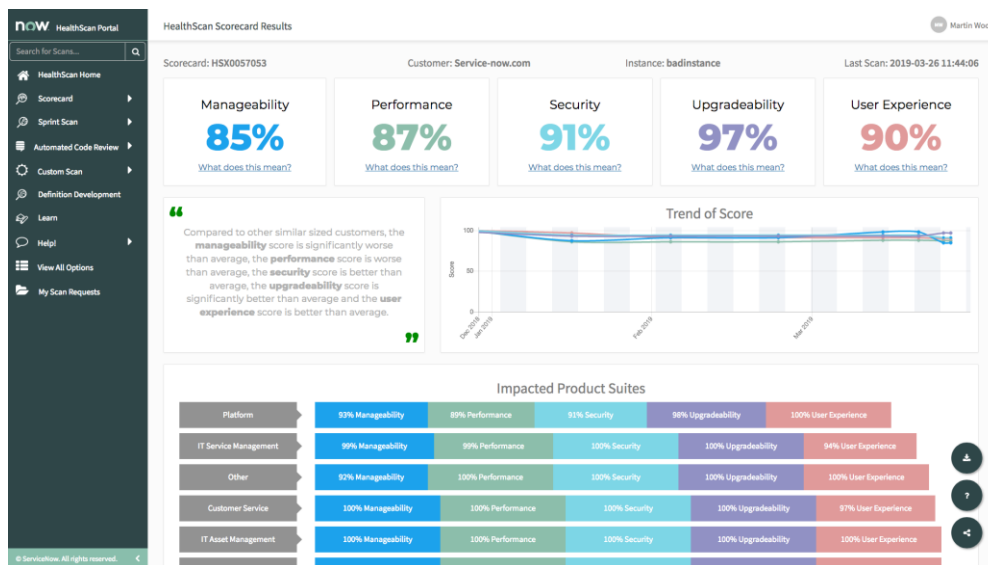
now HealthScan Portal

Search for Scans...

HealthScan Home
Scorecard
Sprint Scan
Automated Code Review
Custom Scan
Definition Development
Learn
Help!
View All Options
My Scan Requests

© ServiceNow. All rights reserved.

HealthScan Scorecard Results

Martin Woo

Scorecard: HSX0057053
Customer: Service-now.com
Instance: badinstance
Last Scan: 2019-03-26 11:44:06

Manageability
85%
What does this mean?

Performance
87%
What does this mean?

Security
91%
What does this mean?

Upgradeability
97%
What does this mean?

User Experience
90%
What does this mean?

Compared to other similar sized customers, the manageability score is significantly worse than average, the performance score is worse than average, the security score is better than average, the upgradeability score is significantly better than average and the user experience score is better than average.

Trend of Score

100
50
0
Score
Dec 2018
Jan 2019
Feb 2019
Mar 2019

Impacted Product Suites

| Platform | 93% Manageability | 89% Performance | 91% Security | 98% Upgradeability | 100% User Experience |
|---|---|---|---|---|---|
| IT Service Management | 99% Manageability | 99% Performance | 100% Security | 100% Upgradeability | 94% User Experience |
| Other | 92% Manageability | 100% Performance | 100% Security | 100% Upgradeability | 100% User Experience |
| Customer Service | 100% Manageability | 100% Performance | 100% Security | 100% Upgradeability | 97% User Experience |
| IT Asset Management | 100% Manageability | 100% Performance | 100% Security | 100% Upgradeability | 100% User Experience |